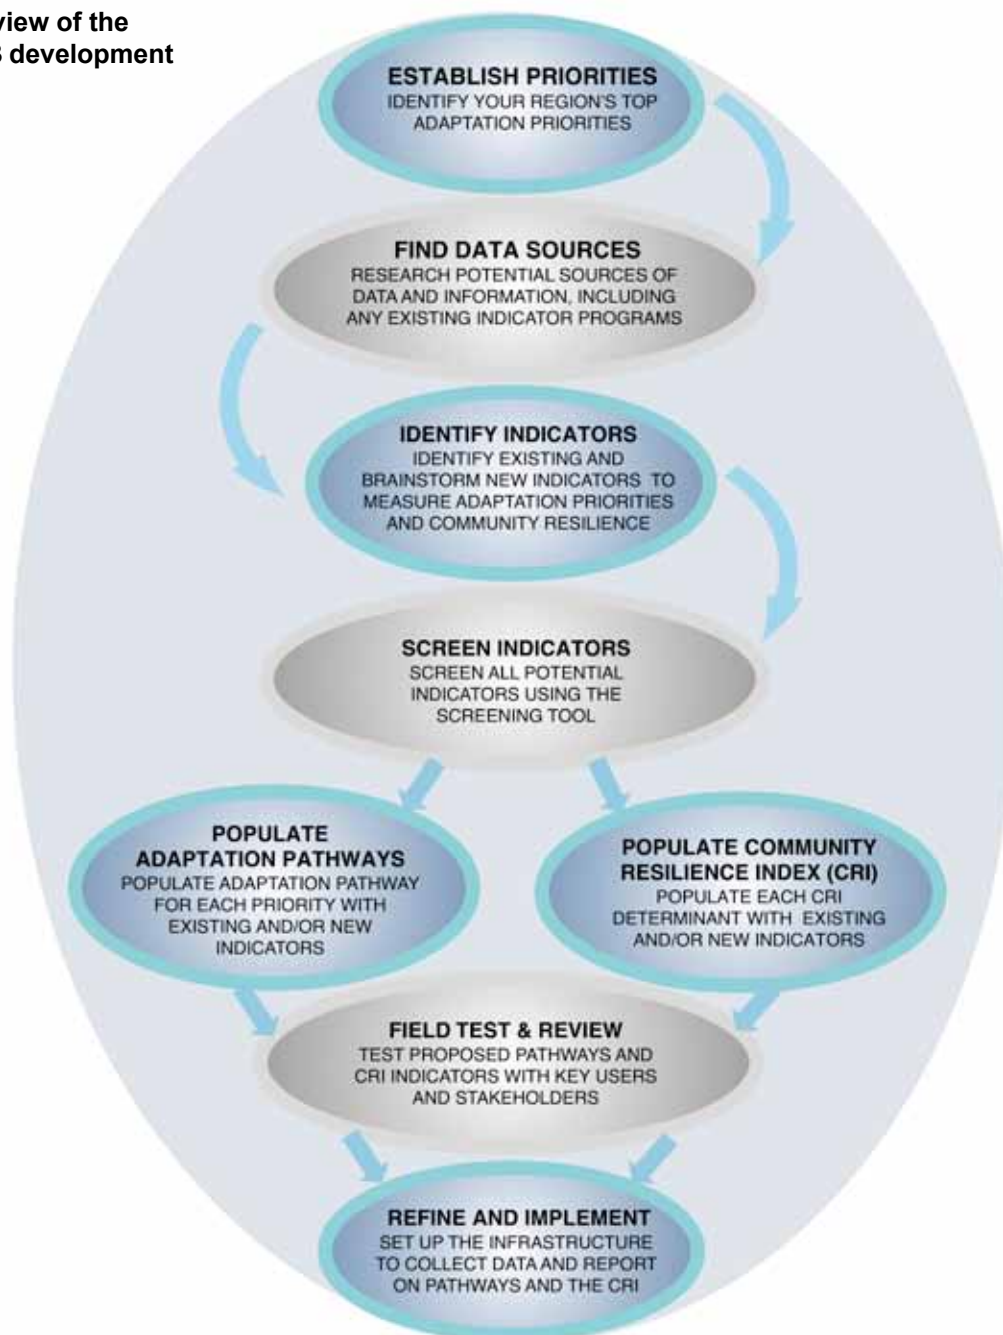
view of the
S development

ESTABLISH PRIORITIES
IDENTIFY YOUR REGION'S TOP ADAPTATION PRIORITIES

FIND DATA SOURCES
RESEARCH POTENTIAL SOURCES OF DATA AND INFORMATION, INCLUDING ANY EXISTING INDICATOR PROGRAMS

IDENTIFY INDICATORS
IDENTIFY EXISTING AND BRAINSTORM NEW INDICATORS TO MEASURE ADAPTATION PRIORITIES AND COMMUNITY RESILIENCE

SCREEN INDICATORS
SCREEN ALL POTENTIAL INDICATORS USING THE SCREENING TOOL

POPULATE ADAPTATION PATHWAYS
POPULATE ADAPTATION PATHWAY FOR EACH PRIORITY WITH EXISTING AND/OR NEW INDICATORS

POPULATE COMMUNITY RESILIENCE INDEX (CRI)
POPULATE EACH CRI DETERMINANT WITH EXISTING AND/OR NEW INDICATORS

FIELD TEST & REVIEW
TEST PROPOSED PATHWAYS AND CRI INDICATORS WITH KEY USERS AND STAKEHOLDERS

REFINE AND IMPLEMENT
SET UP THE INFRASTRUCTURE TO COLLECT DATA AND REPORT ON PATHWAYS AND THE CRI